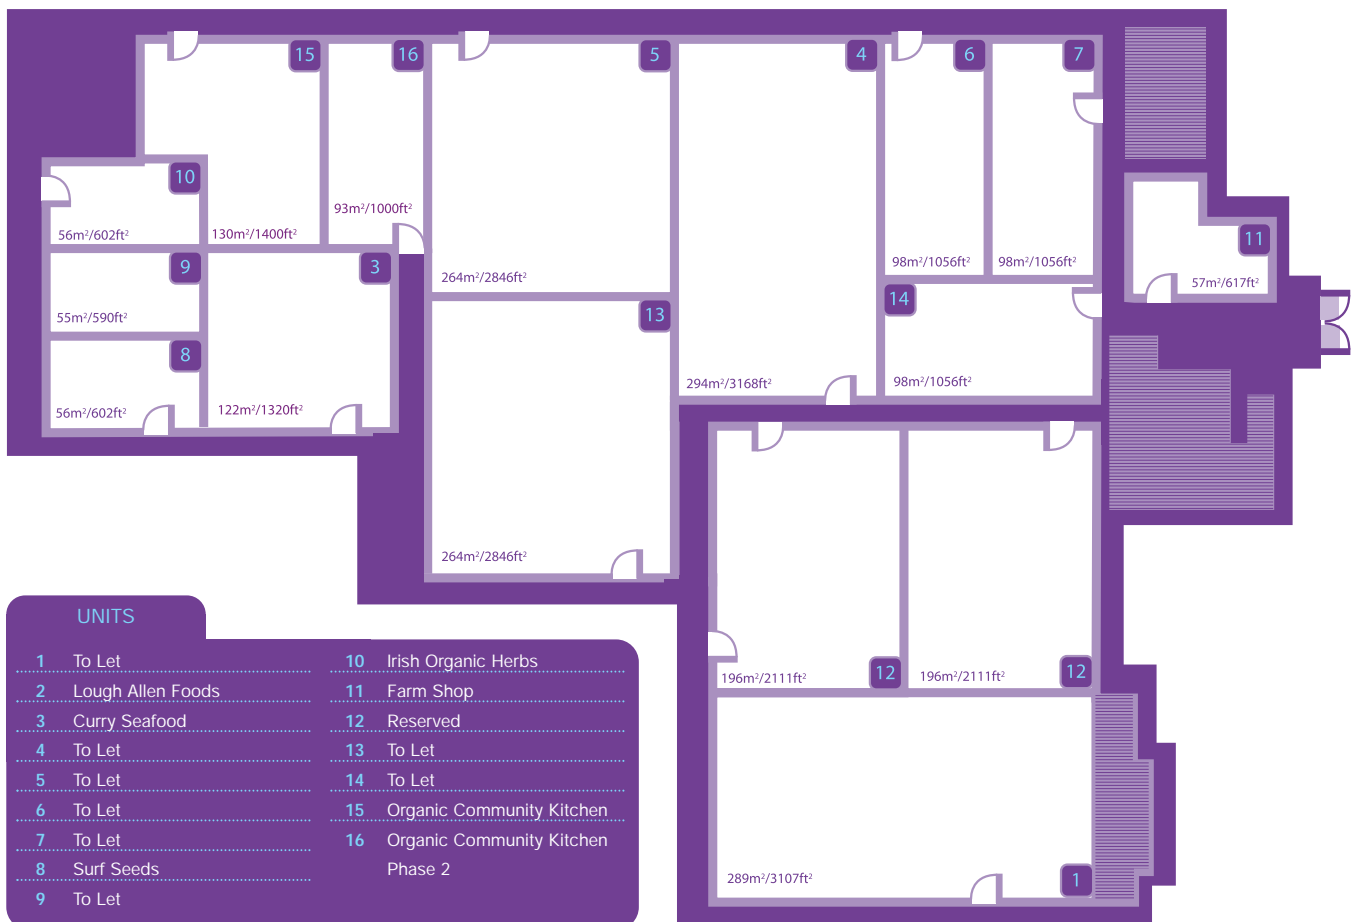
15
16
5
4
6
7
10
56m$^2$/602ft$^2$
130m$^2$/1400ft$^2$
93m$^2$/1000ft$^2$
264m$^2$/2846ft$^2$
98m$^2$/1056ft$^2$
98m$^2$/1056ft$^2$
11
57m$^2$/617ft$^2$
9
55m$^2$/590ft$^2$
3
13
14
8
56m$^2$/602ft$^2$
122m$^2$/1320ft$^2$
294m$^2$/3168ft$^2$
98m$^2$/1056ft$^2$
264m$^2$/2846ft$^2$
196m$^2$/2111ft$^2$
12
196m$^2$/2111ft$^2$
12
289m$^2$/3107ft$^2$
1

UNITS

| | | | |
|---|---|---|---|
| 1 | To Let | 10 | Irish Organic Herbs |
| 2 | Lough Allen Foods | 11 | Farm Shop |
| 3 | Curry Seafood | 12 | Reserved |
| 4 | To Let | 13 | To Let |
| 5 | To Let | 14 | To Let |
| 6 | To Let | 15 | Organic Community Kitchen |
| 7 | To Let | 16 | Organic Community Kitchen Phase 2 |
| 8 | Surf Seeds | | |
| 9 | To Let | | |